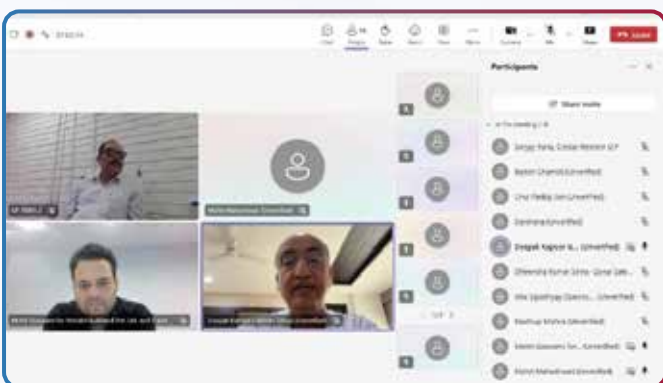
Participants

Share invite

In this meeting (14)

Sanjay Rana, Global Network ICP

Sachin Chandi (Unverified)

Charu Pandey Jain (Unverified)

Darshana (Unverified)

Deepak Kapoor & ... (Unverified)

Dhirendra Kumar Sinha - Group Lea...

Alka Upadhyay (Opera... (Unverified)

Madhuja Mishra (Unverified)

Nitish Goswami for... (Unverified)

Rohit Maheshwari (Unverified)

Chat

People

Raise

React

View

More

Camera

Mic

Share

Leave

Rohit Maheshwari (Unverified)

Deepak Kapoor & ... (Unverified)

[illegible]